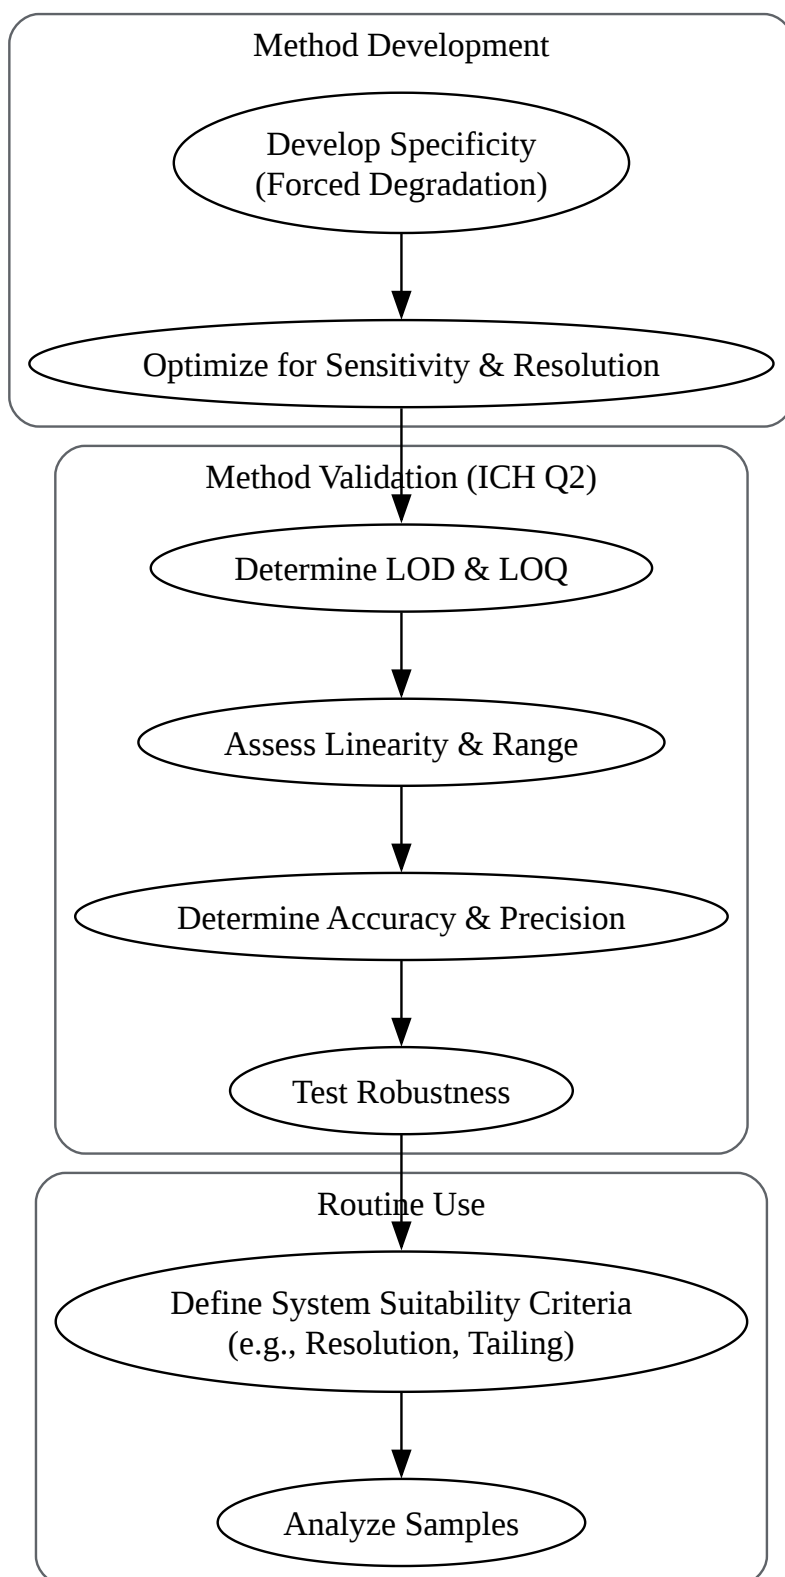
Method Development

Develop Specificity
(Forced Degradation)

Optimize for Sensitivity & Resolution

Method Validation (ICH Q2)

Determine LOD & LOQ

Assess Linearity & Range

Determine Accuracy & Precision

Test Robustness

Routine Use

Define System Suitability Criteria
(e.g., Resolution, Tailing)

Analyze Samples